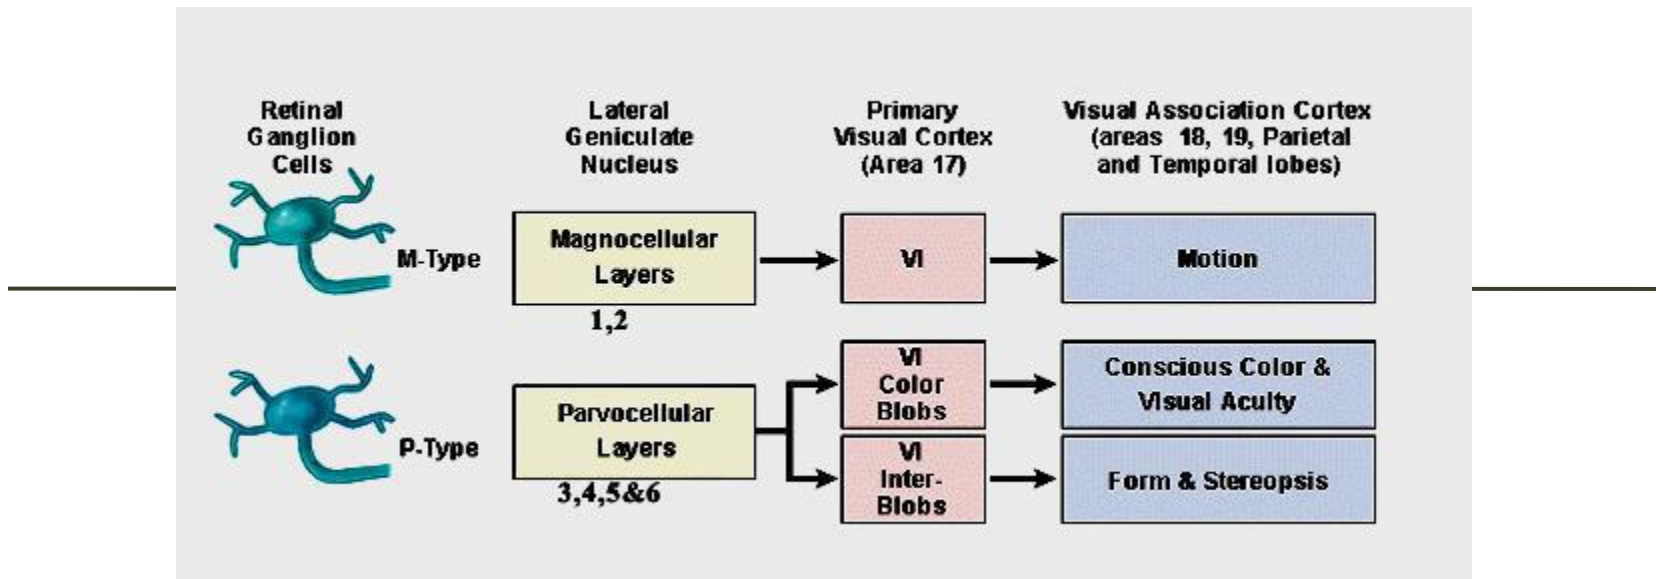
Retinal Ganglion Cells

Lateral Geniculate Nucleus

Primary Visual Cortex (Area 17)

Visual Association Cortex (areas 18, 19, Parietal and Temporal lobes)

M-Type

Magnocellular Layers

1,2

VI

Motion

P-Type

Parvocellular Layers

3,4,5&6

VI Color Blobs

Conscious Color & Visual Acuity

VI Inter-Blobs

Form & Stereopsis